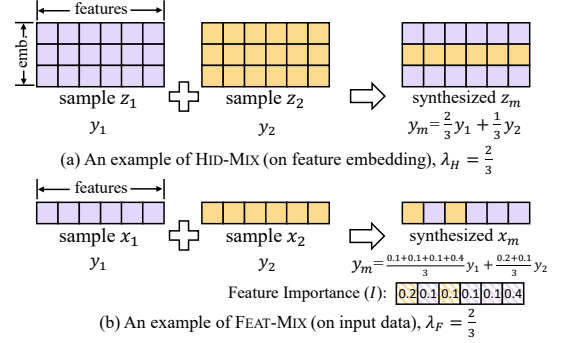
features

emb

sample $z_1$

$y_1$

sample $z_2$

$y_2$

synthesized $z_m$

$y_m = \frac{2}{3}y_1 + \frac{1}{3}y_2$

(a) An example of HID-MIX (on feature embedding), $\lambda_H = \frac{2}{3}$

features

sample $x_1$

$y_1$

sample $x_2$

$y_2$

synthesized $x_m$

$y_m = \frac{0.1+0.1+0.1+0.4}{3}y_1 + \frac{0.2+0.1}{3}y_2$

Feature Importance ($I$):

| 0.2 | 0.1 | 0.1 | 0.1 | 0.1 | 0.4 |
|---|---|---|---|---|---|

(b) An example of FEAT-MIX (on input data), $\lambda_F = \frac{2}{3}$